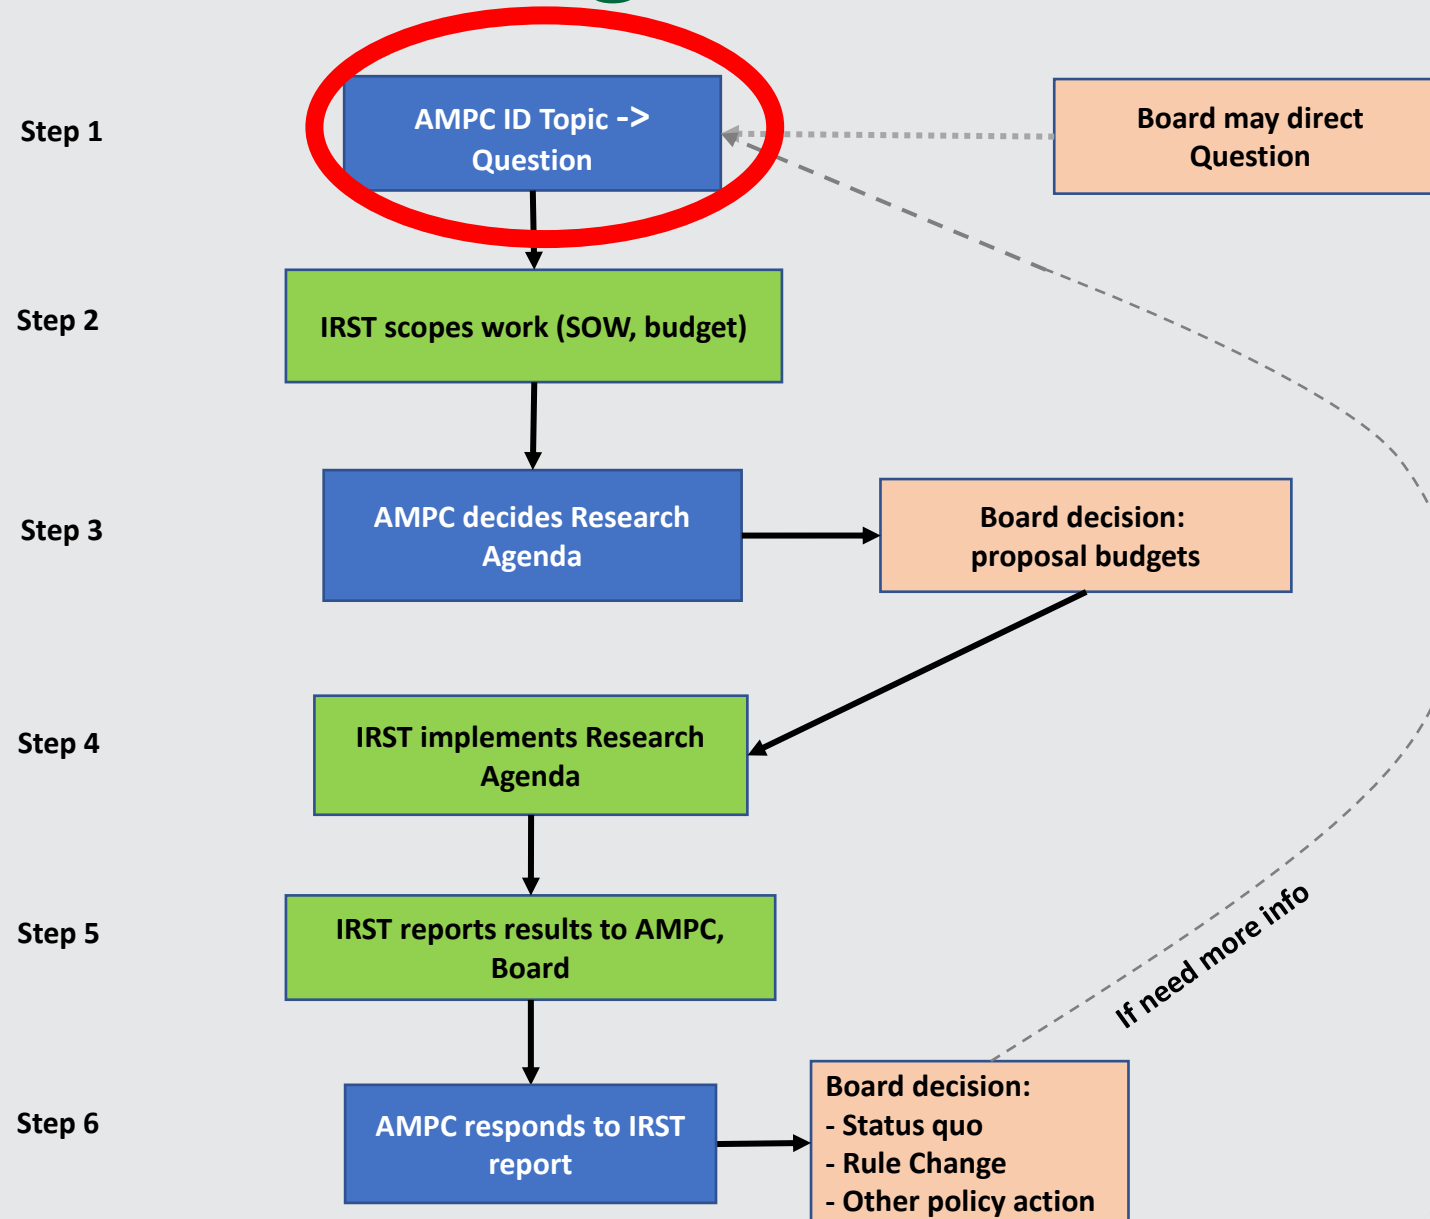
Step 1

AMPC ID Topic -> Question

Board may direct Question

Step 2

IRST scopes work (SOW, budget)

Step 3

AMPC decides Research Agenda

Board decision: proposal budgets

Step 4

IRST implements Research Agenda

Step 5

IRST reports results to AMPC, Board

If need more info

Step 6

AMPC responds to IRST report

Board decision:
- Status quo
- Rule Change
- Other policy action